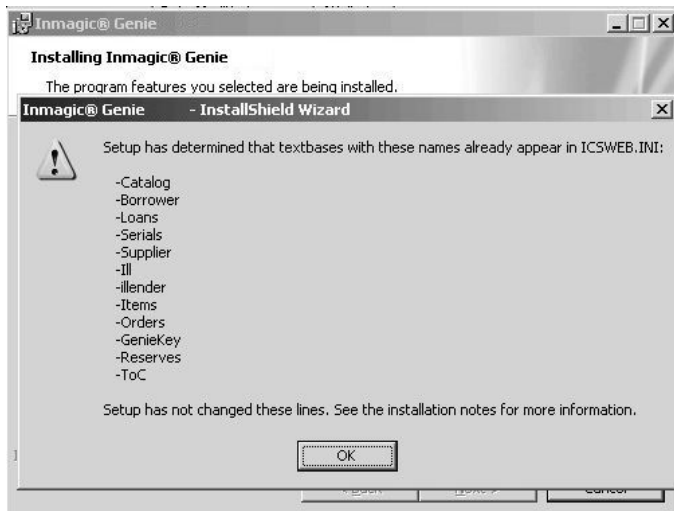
Inmagic® Genie

Installing Inmagic® Genie

The program features you selected are being installed.

Inmagic® Genie - InstallShield Wizard

Setup has determined that textbases with these names already appear in ICSWEB.INI:

-Catalog
-Borrower
-Loans
-Serials
-Supplier
-Ill
-illender
-Items
-Orders
-GenieKey
-Reserves
-ToC

Setup has not changed these lines. See the installation notes for more information.

OK

< Back Next > Cancel